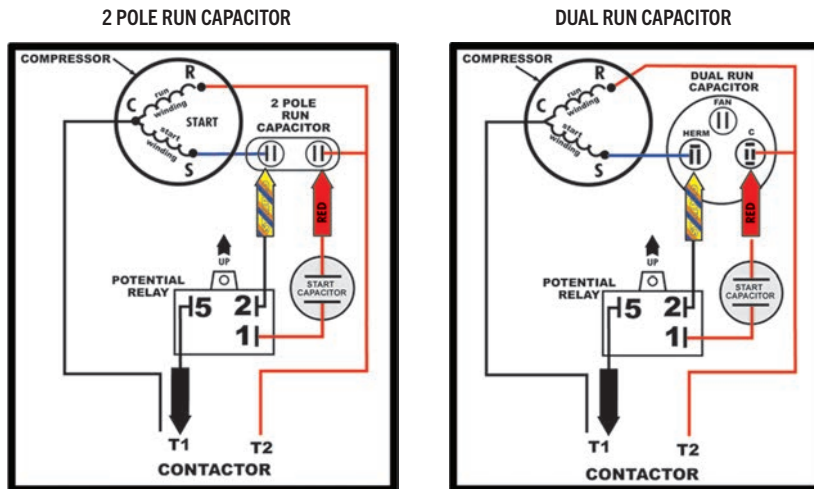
2 POLE RUN CAPACITOR

COMPRESSOR

R

C

run winding

START

start winding

S

2 POLE RUN CAPACITOR

RED

UP

POTENTIAL RELAY

5

2

1

START CAPACITOR

T1

T2

CONTACTOR

DUAL RUN CAPACITOR

COMPRESSOR

R

C

run winding

start winding

S

DUAL RUN CAPACITOR

FAN

HERM

C

RED

UP

POTENTIAL RELAY

5

2

1

START CAPACITOR

T1

T2

CONTACTOR